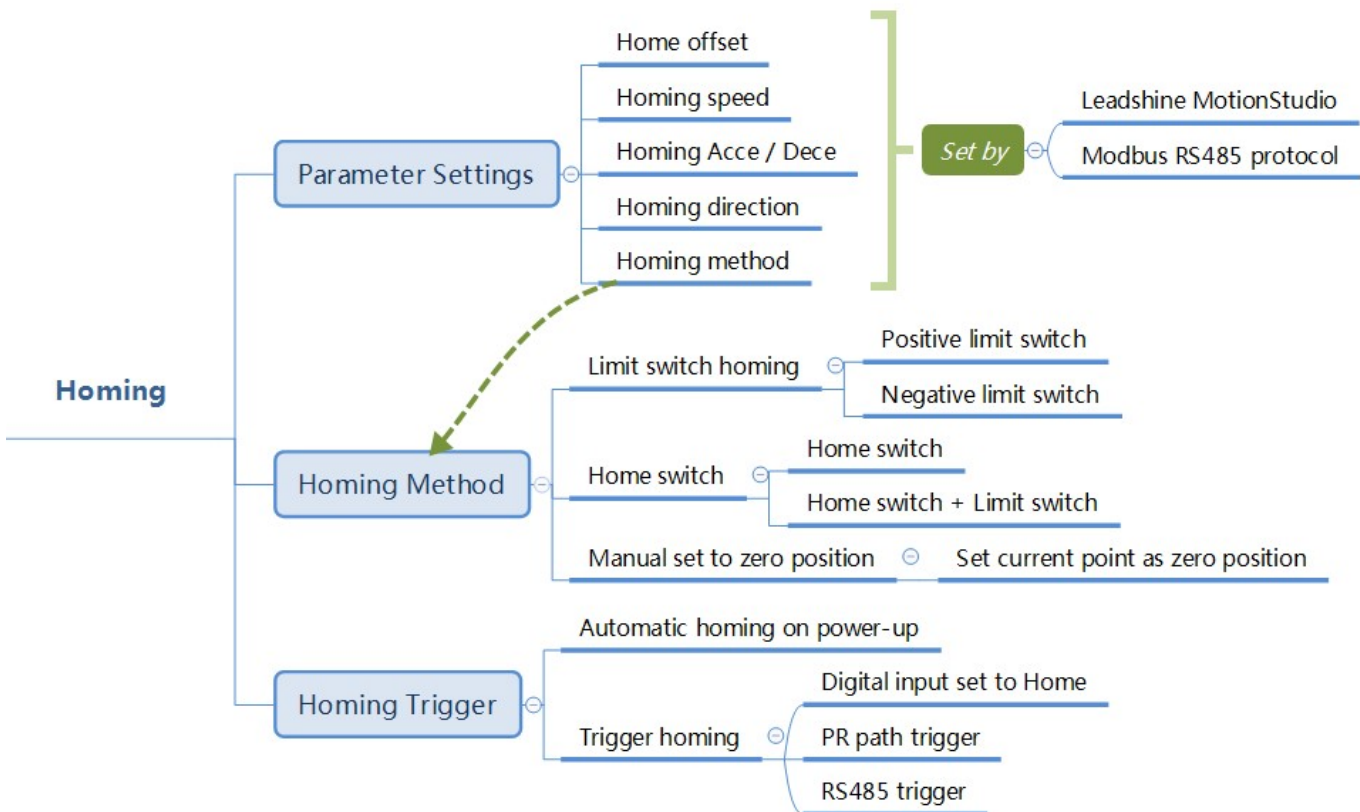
Homing

Parameter Settings

Home offset

Homing speed

Homing Acce / Dece

Homing direction

Homing method

Set by

Leadshine MotionStudio

Modbus RS485 protocol

Homing Method

Limit switch homing

Positive limit switch

Negative limit switch

Home switch

Home switch

Home switch + Limit switch

Manual set to zero position

Set current point as zero position

Homing Trigger

Automatic homing on power-up

Trigger homing

Digital input set to Home

PR path trigger

RS485 trigger